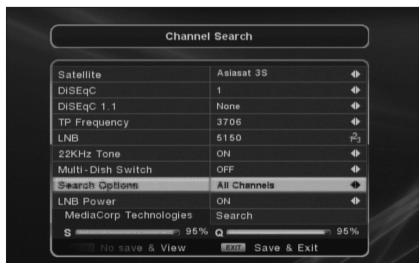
Channel Search

| | |
|---|---|
| Satellite | Asiasat 3S |
| DiSEqC | 1 |
| DiSEqC 1.1 | None |
| TP Frequency | 3706 |
| LNB | 5150 |
| 22KHz Tone | ON |
| Multi-Dish Switch | OFF |
| Search Options | All Channels |
| LNB Power | ON |
| MediaCorp Technologies | Search |

S 95% Q 95%

No save & View EXIT Save & Exit